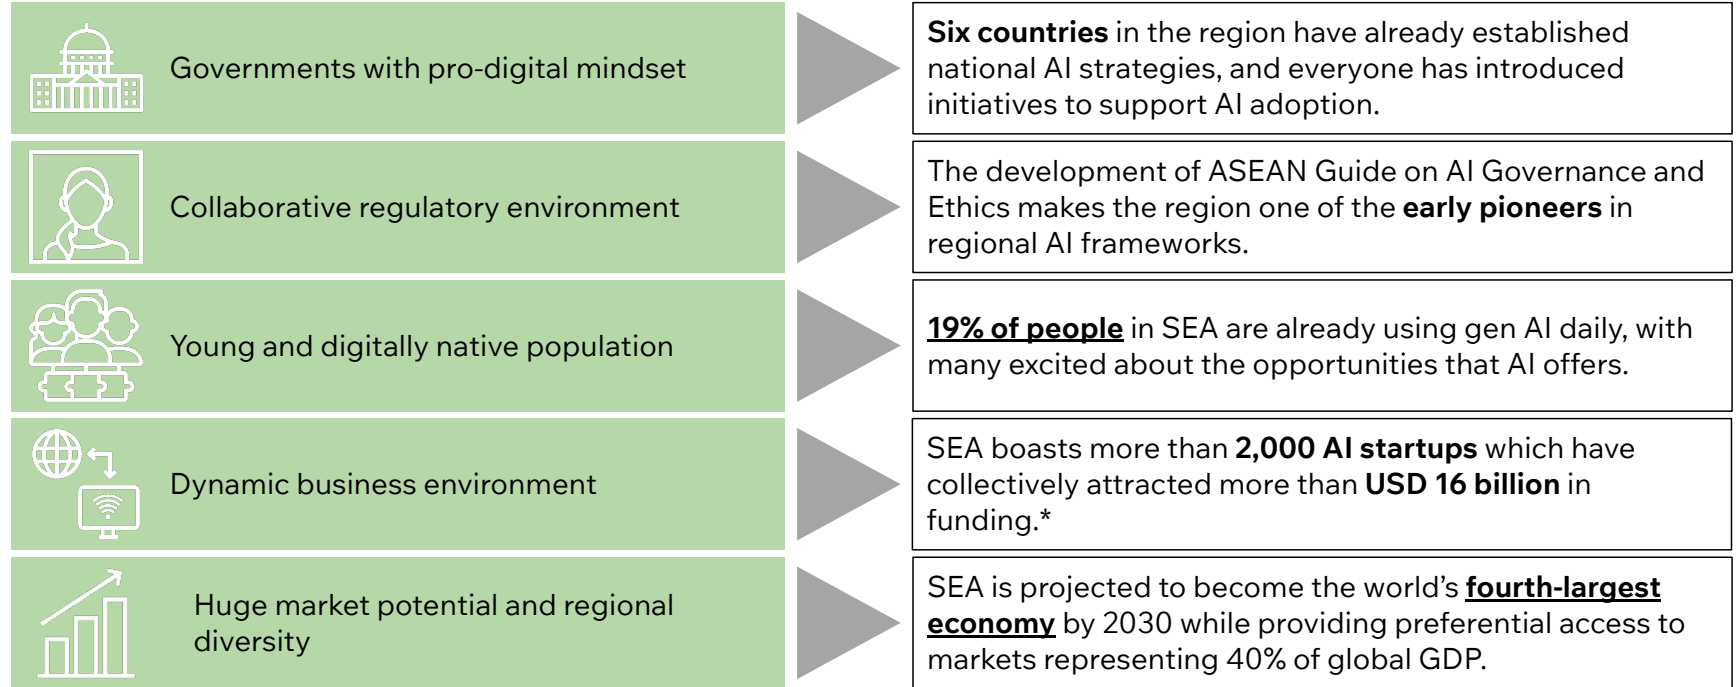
Governments with pro-digital mindset

Six countries in the region have already established national AI strategies, and everyone has introduced initiatives to support AI adoption.

Collaborative regulatory environment

The development of ASEAN Guide on AI Governance and Ethics makes the region one of the early pioneers in regional AI frameworks.

Young and digitally native population

19% of people in SEA are already using gen AI daily, with many excited about the opportunities that AI offers.

Dynamic business environment

SEA boasts more than 2,000 AI startups which have collectively attracted more than USD 16 billion in funding.*

Huge market potential and regional diversity

SEA is projected to become the world's fourth-largest economy by 2030 while providing preferential access to markets representing 40% of global GDP.